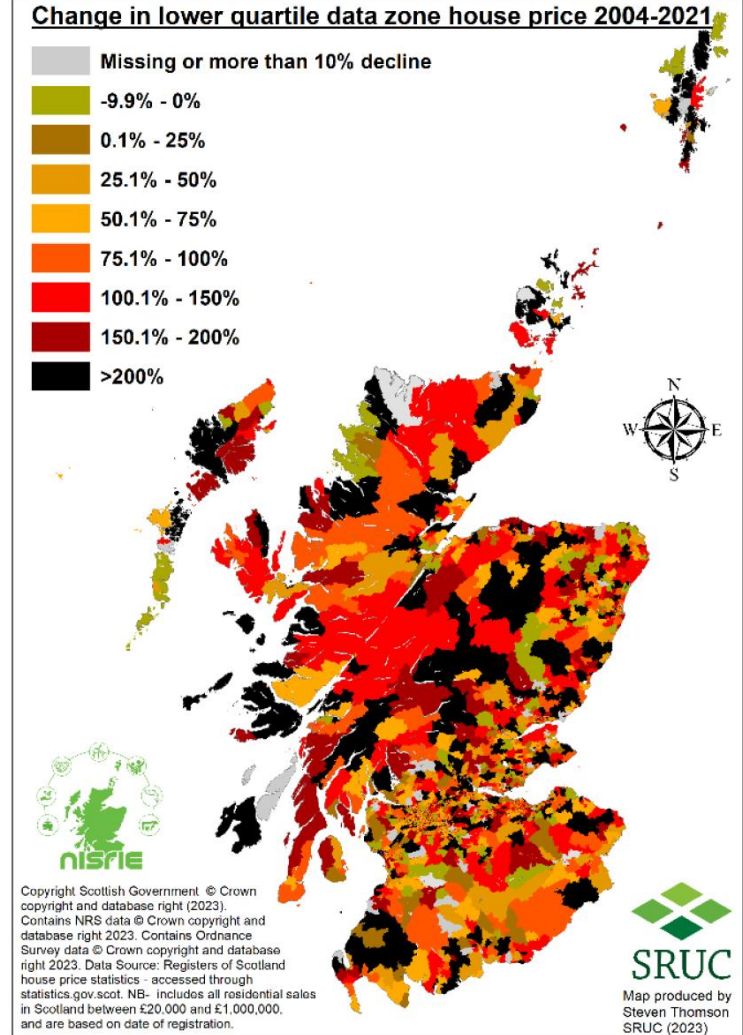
Change in lower quartile data zone house price 2004-2021

Missing or more than 10% decline

-9.9% - 0%

0.1% - 25%

25.1% - 50%

50.1% - 75%

75.1% - 100%

100.1% - 150%

150.1% - 200%

>200%

N

W

E

S

nisrie

Copyright Scottish Government © Crown copyright and database right (2023). Contains NRS data © Crown copyright and database right 2023. Contains Ordnance Survey data © Crown copyright and database right 2023. Data Source: Registers of Scotland house price statistics - accessed through statistics.gov.scot. NB- includes all residential sales in Scotland between £20,000 and £1,000,000, and are based on date of registration.

SRUC

Map produced by Steven Thomson SRUC (2023)